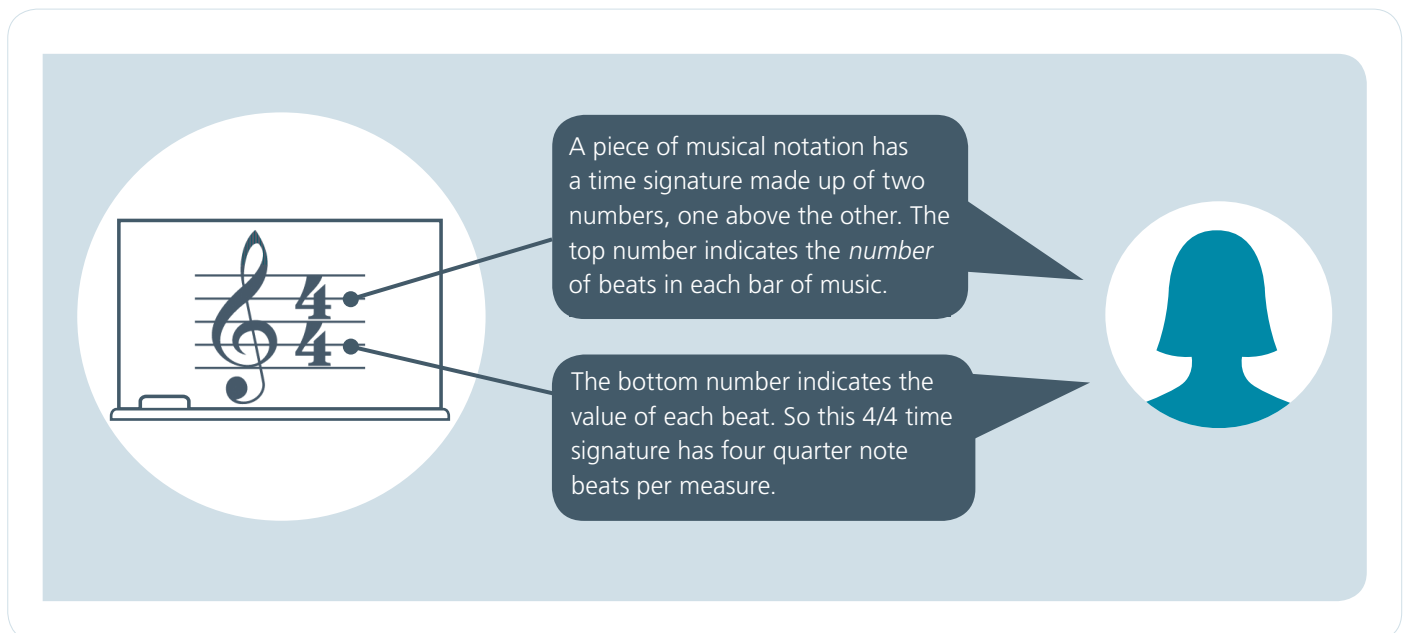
4
4

A piece of musical notation has a time signature made up of two numbers, one above the other. The top number indicates the *number* of beats in each bar of music.

The bottom number indicates the value of each beat. So this 4/4 time signature has four quarter note beats per measure.